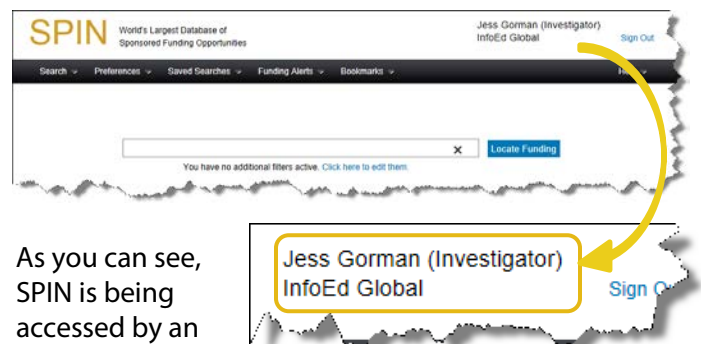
SPIN World's Largest Database of Sponsored Funding Opportunities

Jess Gorman (Investigator)
InfoEd Global

Sign Out

Search Preferences Saved Searches Funding Alerts Bookmarks

He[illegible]

× Locate Funding

You have no additional filters active. Click here to edit them.

Jess Gorman (Investigator)
InfoEd Global

Sign O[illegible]

As you can see, SPIN is being accessed by an